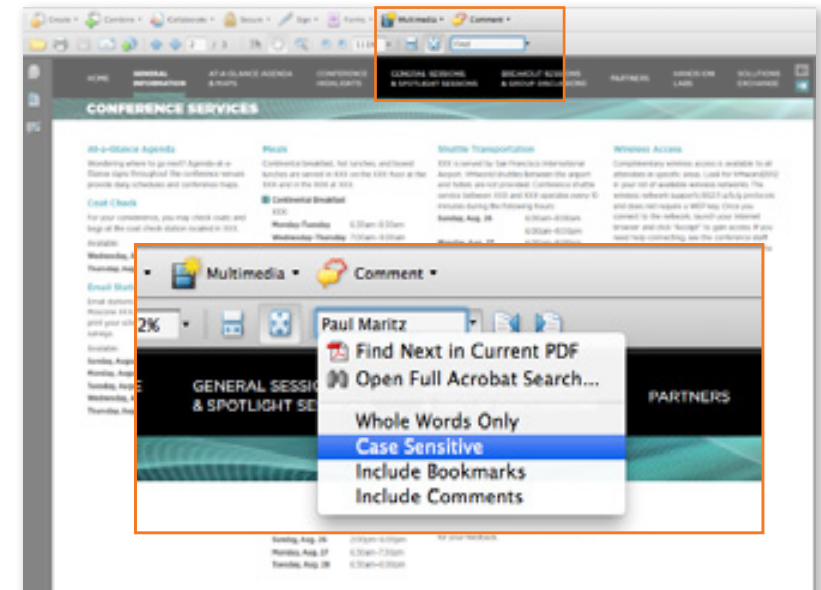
Create Combine Collaborate Secure Sign Forms Multimedia Comment

HOME GENERAL INFORMATION AT-A-GLANCE AGENDA & MAPS CONFERENCE HIGHLIGHTS GENERAL SESSIONS & SPOTLIGHT SESSIONS BREAKOUT SESSIONS & GROUP DISCUSSIONS PARTNERS HANDS-ON LABS SOLUTIONS EXCHANGE

CONFERENCE SERVICES

At-a-Glance Agenda

Coat Check

Email Stations

Meals

Continental Breakfast

Monday-Tuesday

Wednesday-Thursday

Shuttle Transportation

Sunday, Aug. 24

Monday, Aug. 25

Wireless Access

Multimedia Comment

2%

Paul Maritz

Find Next in Current PDF
Open Full Acrobat Search...
Whole Words Only
Case Sensitive
Include Bookmarks
Include Comments

GENERAL SESSIONS & SPOTLIGHT SESSIONS

PARTNERS

Sunday, Aug. 24
Monday, Aug. 27
Tuesday, Aug. 28